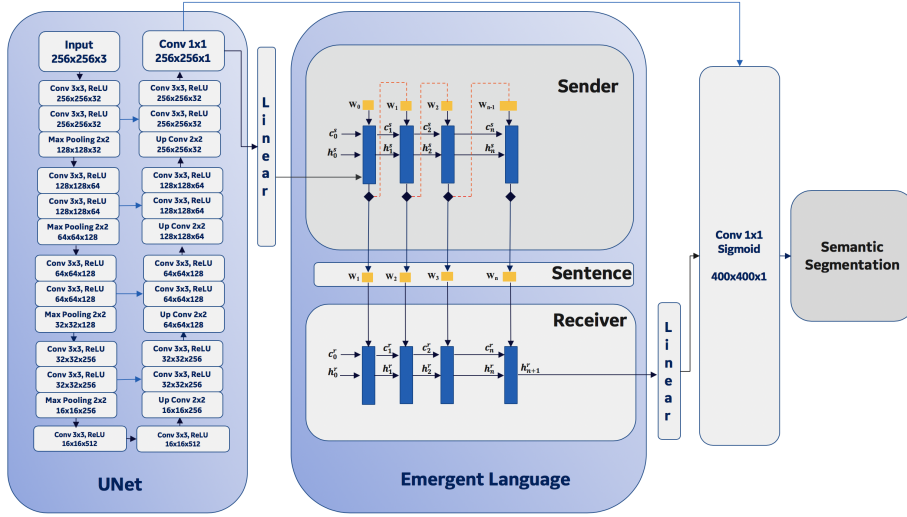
Input
256x256x3

Conv 3x3, ReLU
256x256x32

Conv 3x3, ReLU
256x256x32

Max Pooling 2x2
128x128x32

Conv 3x3, ReLU
128x128x64

Conv 3x3, ReLU
128x128x64

Max Pooling 2x2
64x64x128

Conv 3x3, ReLU
64x64x128

Conv 3x3, ReLU
64x64x128

Max Pooling 2x2
32x32x128

Conv 3x3, ReLU
32x32x256

Conv 3x3, ReLU
32x32x256

Max Pooling 2x2
16x16x256

Conv 3x3, ReLU
16x16x512

Conv 1x1
256x256x1

Conv 3x3, ReLU
256x256x32

Conv 3x3, ReLU
256x256x32

Up Conv 2x2
256x256x32

Conv 3x3, ReLU
128x128x64

Conv 3x3, ReLU
128x128x64

Up Conv 2x2
128x128x64

Conv 3x3, ReLU
64x64x128

Conv 3x3, ReLU
64x64x128

Up Conv 2x2
64x64x128

Conv 3x3, ReLU
32x32x256

Conv 3x3, ReLU
32x32x256

Up Conv 2x2
16x16x256

Conv 3x3, ReLU
16x16x512

UNet

Linear

Sender

$W_0$ $W_1$ $W_2$ $W_{n-1}$

$c_0^s$ $c_1^s$ $c_2^s$ $c_n^s$

$h_0^s$ $h_1^s$ $h_2^s$ $h_n^s$

Sentence

$W_1$ $W_2$ $W_3$ $W_n$

Receiver

$c_0^r$ $c_1^r$ $c_2^r$ $c_n^r$

$h_0^r$ $h_1^r$ $h_2^r$ $h_n^r$ $h_{n+1}^r$

Emergent Language

Linear

Conv 1x1
Sigmoid

400x400x1

Semantic
Segmentation